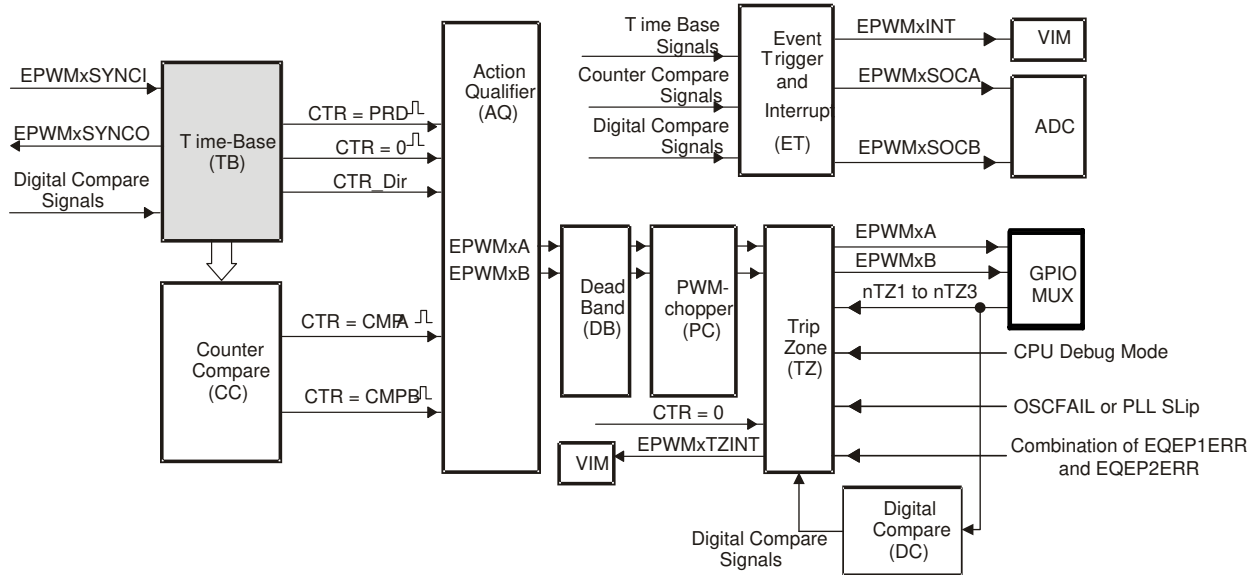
EPWMxSYNCI
EPWMxSYNCO
T ime-Base (TB)
Digital Compare Signals
CTR = PRD
CTR = 0
CTR_Dir
Action Qualifier (AQ)
T ime Base Signals
Counter Compare Signals
Digital Compare Signals
Event Trigger and Interrupt (ET)
EPWMxINT
VIM
EPWMxSOCA
ADC
EPWMxSOCB
EPWMxA
EPWMxB
Dead Band (DB)
PWM-chopper (PC)
Trip Zone (TZ)
EPWMxA
EPWMxB
GPIO MUX
nTZ1 to nTZ3
CPU Debug Mode
Counter Compare (CC)
CTR = CMPA
CTR = CMPB
CTR = 0
OSCFAIL or PLL SLip
EPWMxTZINT
VIM
Combination of EQEP1ERR and EQEP2ERR
Digital Compare Signals
Digital Compare (DC)